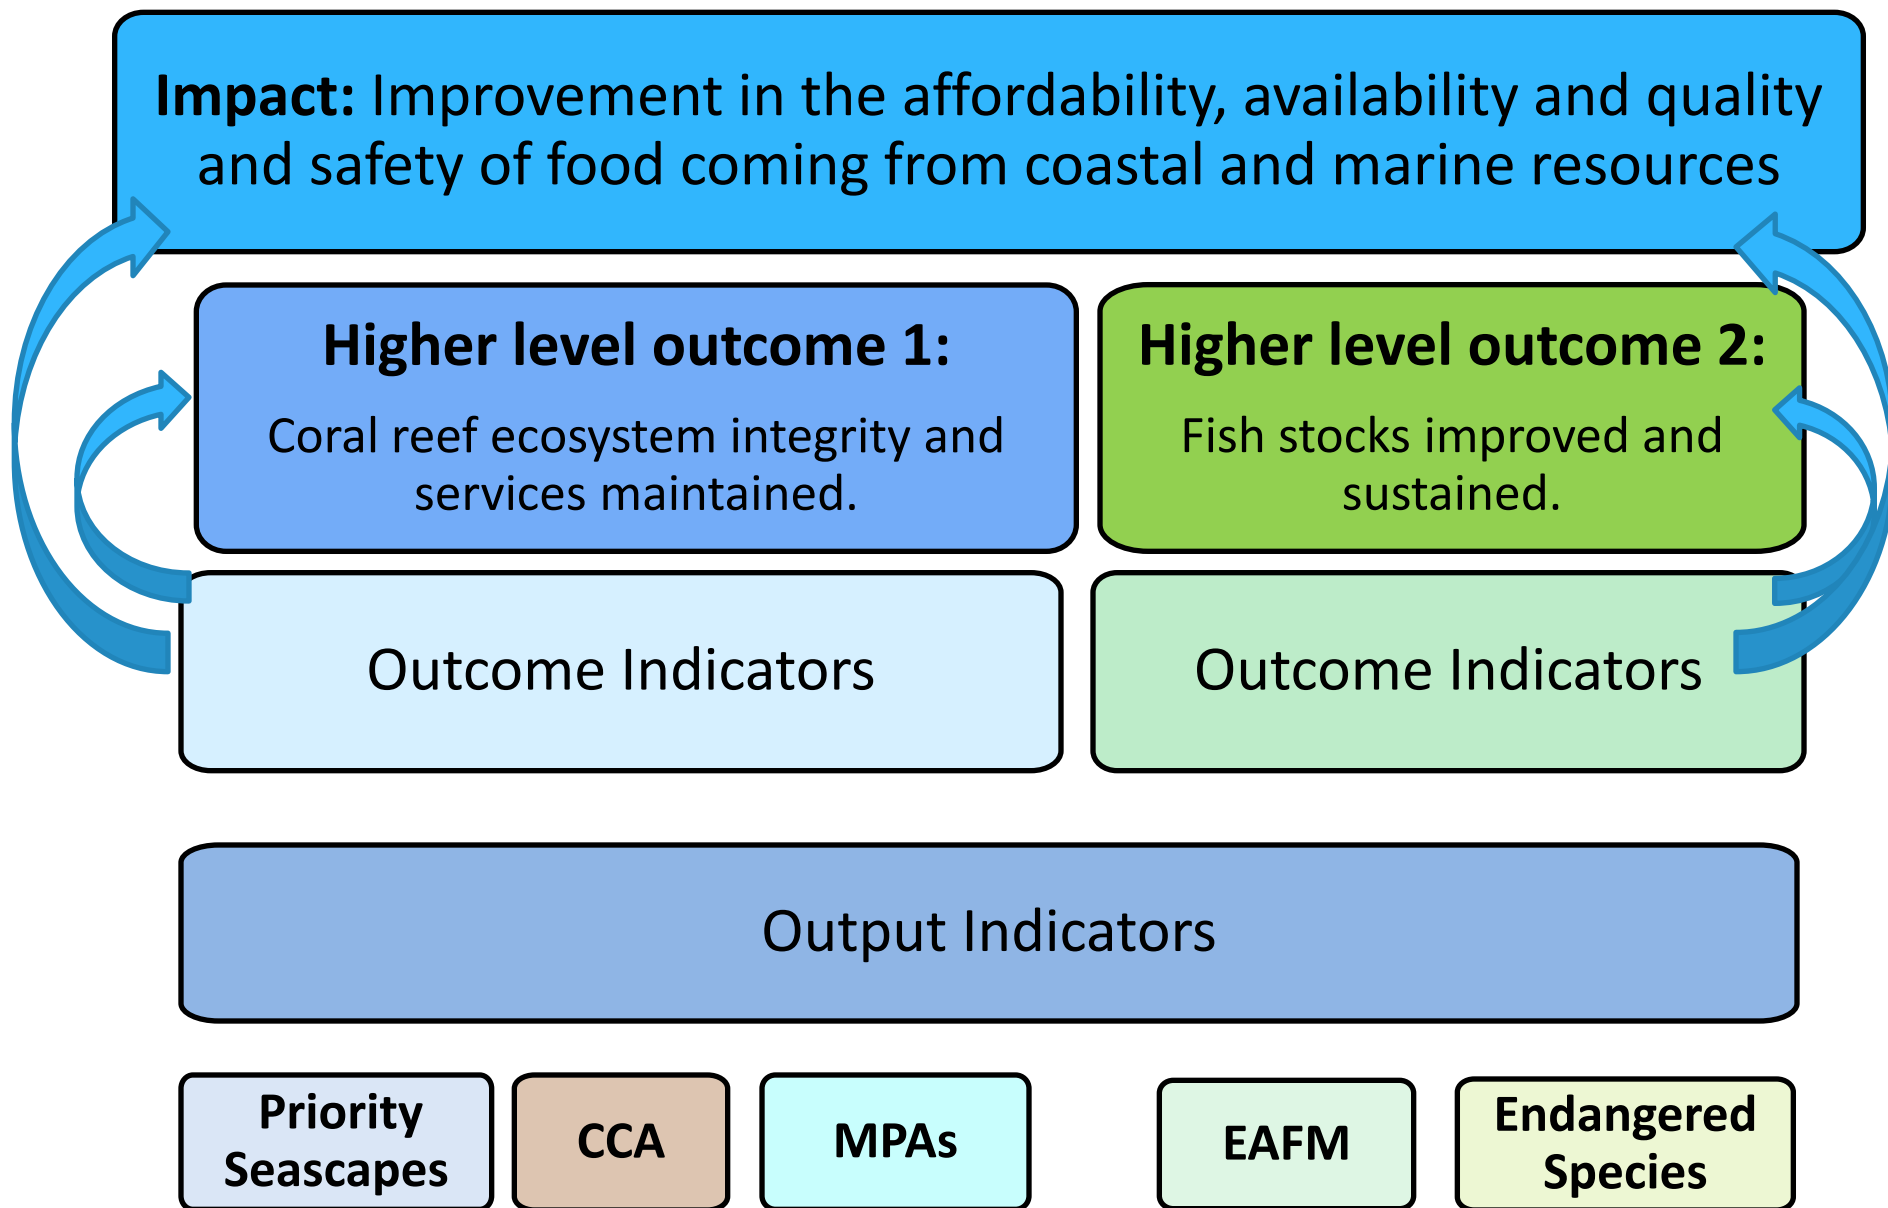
Impact: Improvement in the affordability, availability and quality and safety of food coming from coastal and marine resources

Higher level outcome 1:

Coral reef ecosystem integrity and services maintained.

Higher level outcome 2:

Fish stocks improved and sustained.

Outcome Indicators

Outcome Indicators

Output Indicators

Priority Seascapes

CCA

MPAs

EAFM

Endangered Species